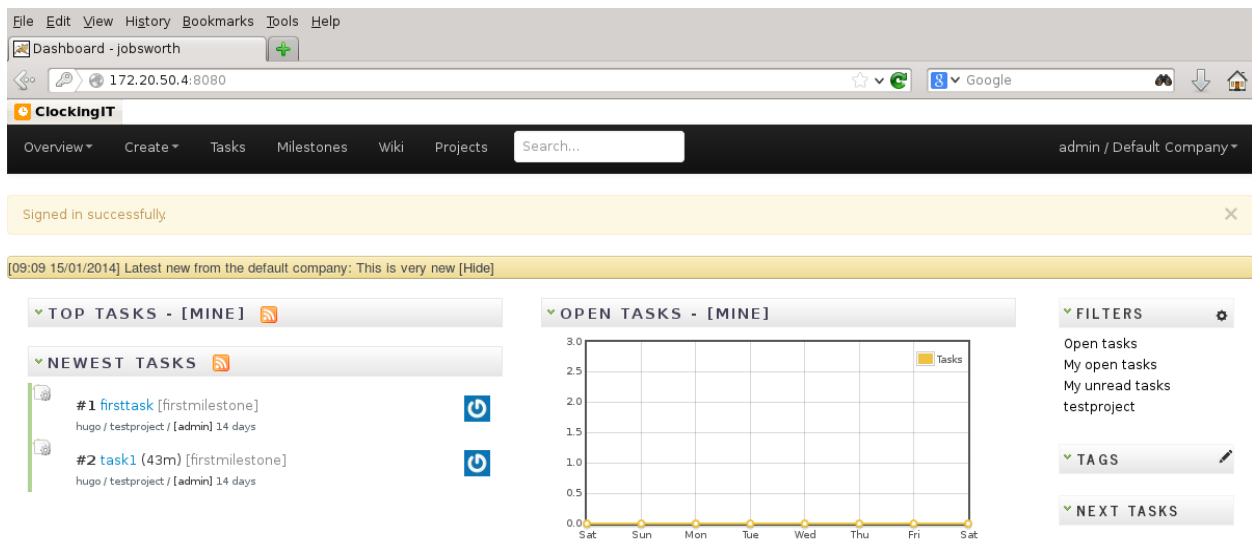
File Edit View History Bookmarks Tools Help

Dashboard - jobsworth

172.20.50.4:8080

Google

ClockingIT

Overview Create Tasks Milestones Wiki Projects Search...

admin / Default Company

Signed in successfully.

[09:09 15/01/2014] Latest new from the default company: This is very new [Hide]

TOP TASKS - [MINE]

NEWEST TASKS

#1 firsttask [firstmilestone]
hugo / testproject / [admin] 14 days

#2 task1 (43m) [firstmilestone]
hugo / testproject / [admin] 14 days

OPEN TASKS - [MINE]

3.0
2.5
2.0
1.5
1.0
0.5
0.0

Tasks

Sat Sun Mon Tue Wed Thu Fri Sat

FILTERS

Open tasks
My open tasks
My unread tasks
testproject

TAGS

NEXT TASKS